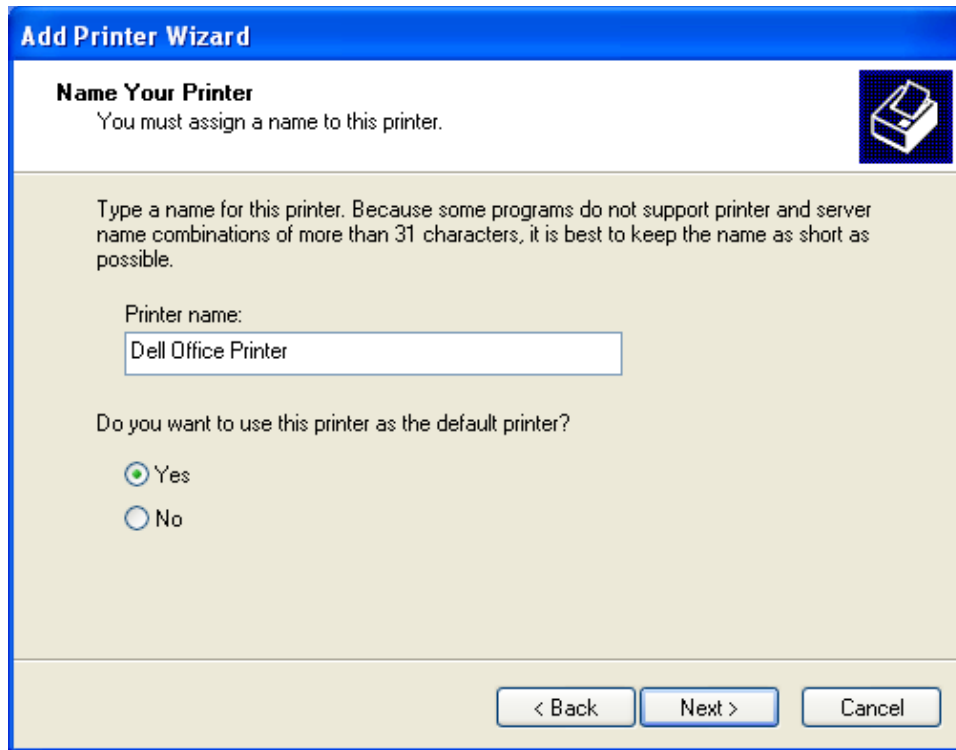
Add Printer Wizard

Name Your Printer
You must assign a name to this printer.

Type a name for this printer. Because some programs do not support printer and server name combinations of more than 31 characters, it is best to keep the name as short as possible.

Printer name:
Dell Office Printer

Do you want to use this printer as the default printer?

Yes
No

< Back
Next >
Cancel